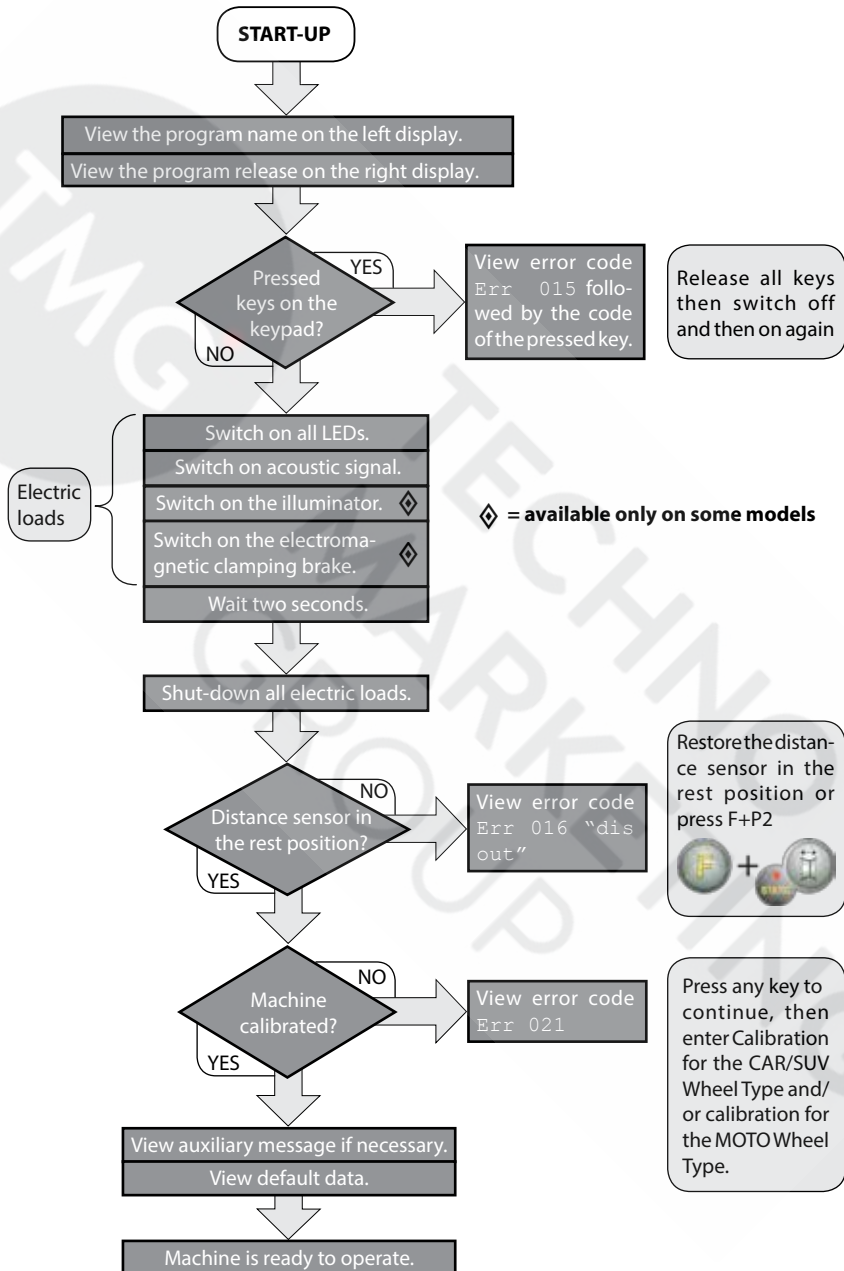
START-UP

View the program name on the left display.

View the program release on the right display.

Pressed keys on the keypad?

YES

NO

View error code Err 015 followed by the code of the pressed key.

Release all keys then switch off and then on again

Electric loads

Switch on all LEDs.

Switch on acoustic signal.

Switch on the illuminator. ◈

Switch on the electromagnetic clamping brake. ◈

Wait two seconds.

◈ = available only on some models

Shut-down all electric loads.

Distance sensor in the rest position?

NO

YES

View error code Err 016 "dis out"

Restore the distance sensor in the rest position or press F+P2

F

Machine calibrated?

NO

YES

View error code Err 021

Press any key to continue, then enter Calibration for the CAR/SUV Wheel Type and/or calibration for the MOTO Wheel Type.

View auxiliary message if necessary.

View default data.

Machine is ready to operate.